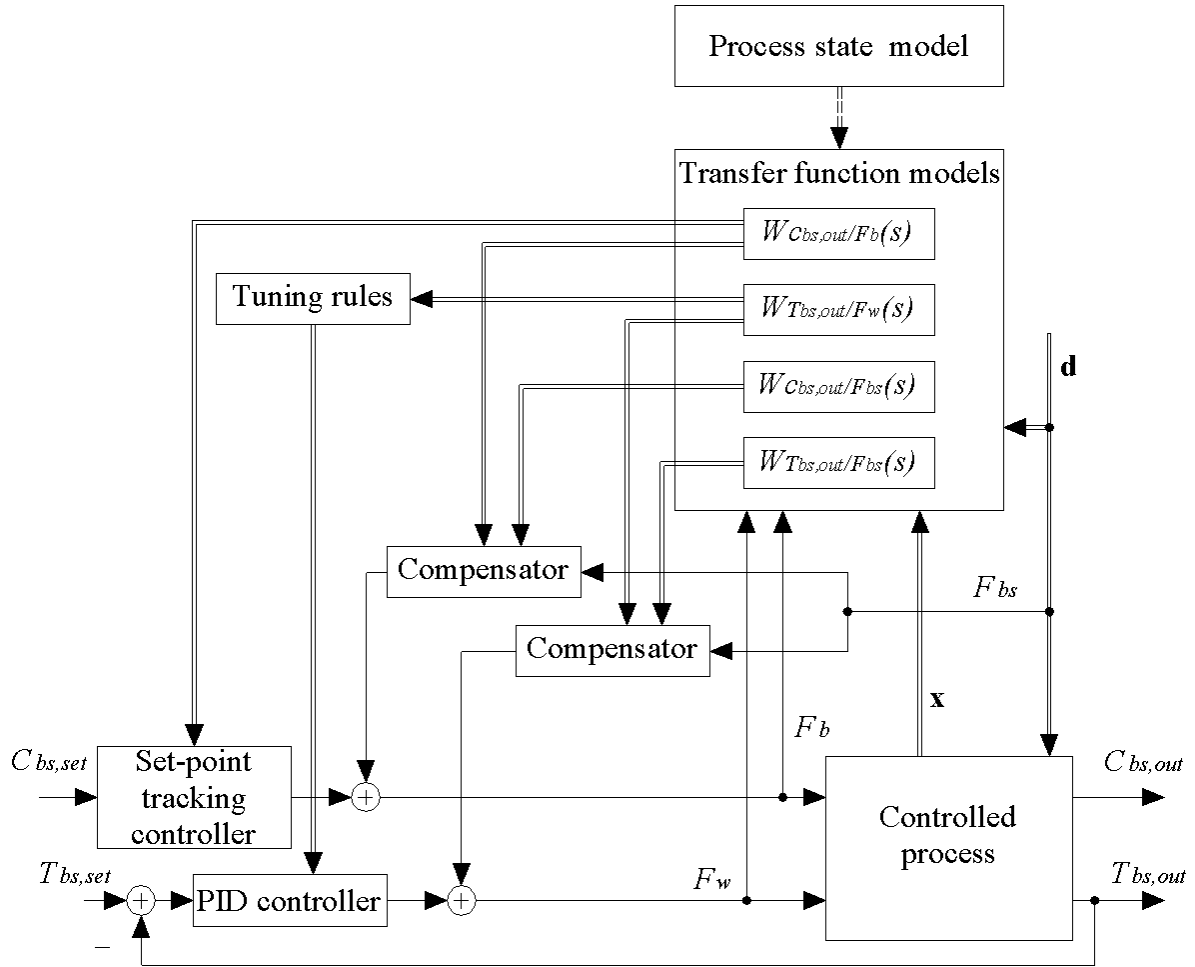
Process state model

Transfer function models

$W_{C_{bs,out}/F_b}(s)$

Tuning rules

$W_{T_{bs,out}/F_w}(s)$

$W_{C_{bs,out}/F_{bs}}(s)$

d

$W_{T_{bs,out}/F_{bs}}(s)$

Compensator

$F_{bs}$

Compensator

x

$F_b$

$C_{bs,set}$

Set-point tracking controller

+

Controlled process

$C_{bs,out}$

$T_{bs,set}$

+

PID controller

+

$F_w$

$T_{bs,out}$

–